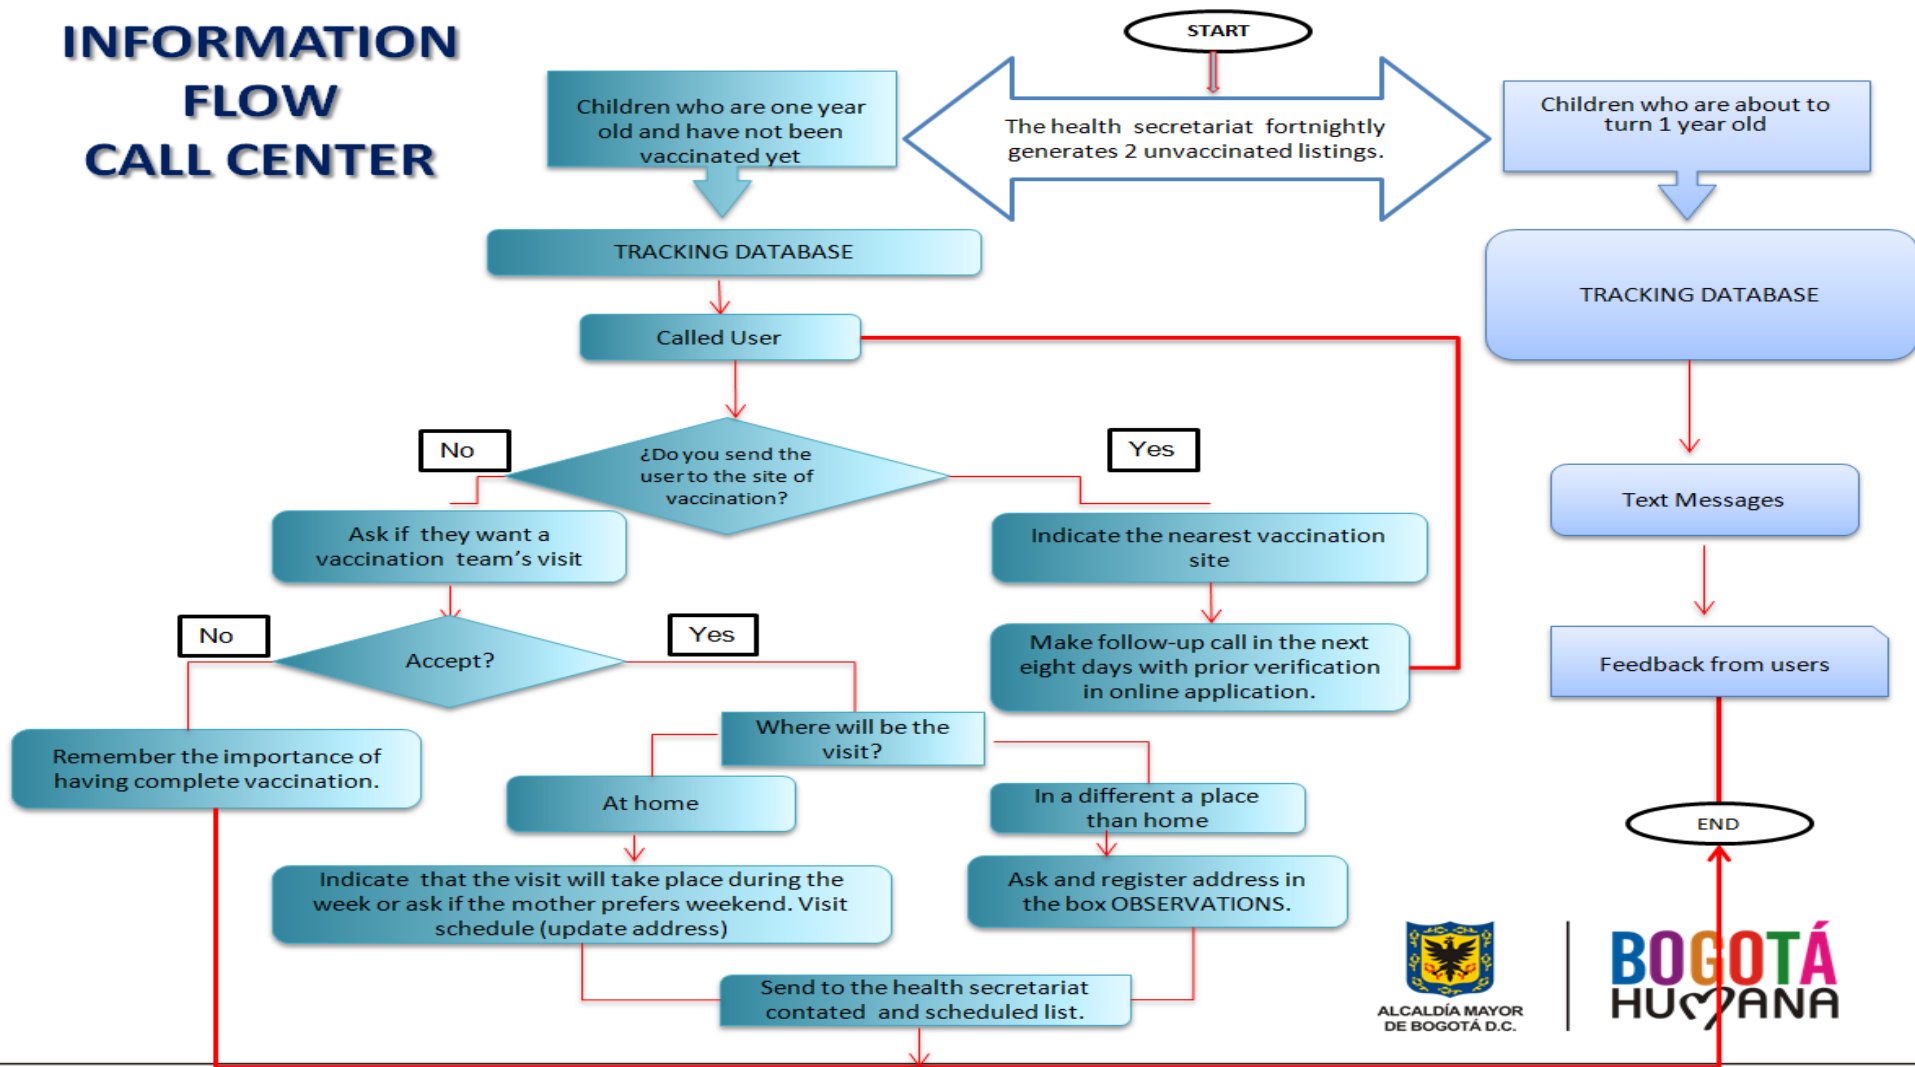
INFORMATION FLOW CALL CENTER

START

The health secretariat fortnightly generates 2 unvaccinated listings.

Children who are one year old and have not been vaccinated yet

Children who are about to turn 1 year old

TRACKING DATABASE

TRACKING DATABASE

Called User

No

¿Do you send the user to the site of vaccination?

Yes

Ask if they want a vaccination team's visit

Indicate the nearest vaccination site

Text Messages

No

Accept?

Yes

Make follow-up call in the next eight days with prior verification in online application.

Feedback from users

Where will be the visit?

Remember the importance of having complete vaccination.

At home

In a different a place than home

END

Indicate that the visit will take place during the week or ask if the mother prefers weekend. Visit schedule (update address)

Ask and register address in the box OBSERVATIONS.

Send to the health secretariat contated and scheduled list.

ALCALDÍA MAYOR DE BOGOTÁ D.C.

BOGOTÁ HUMANA